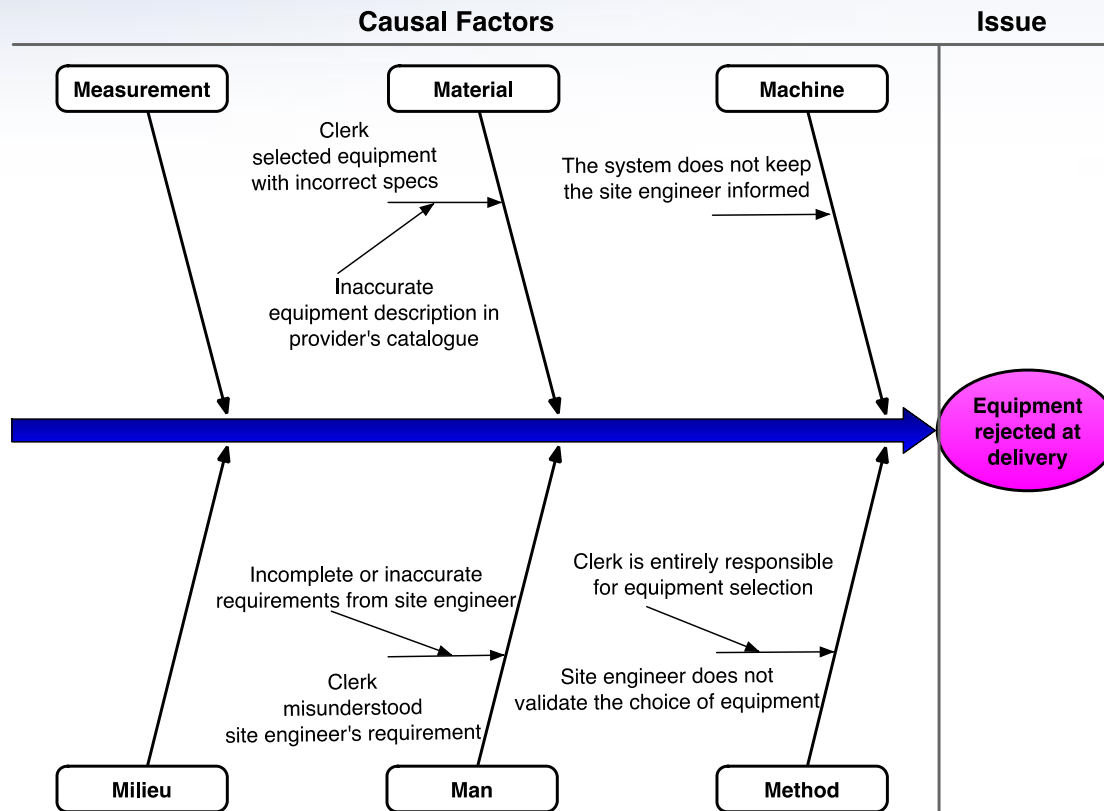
Causal Factors

Issue

Measurement

Material

Machine

Clerk selected equipment with incorrect specs

The system does not keep the site engineer informed

Inaccurate equipment description in provider's catalogue

Equipment rejected at delivery

Incomplete or inaccurate requirements from site engineer

Clerk is entirely responsible for equipment selection

Clerk misunderstood site engineer's requirement

Site engineer does not validate the choice of equipment

Milieu

Man

Method